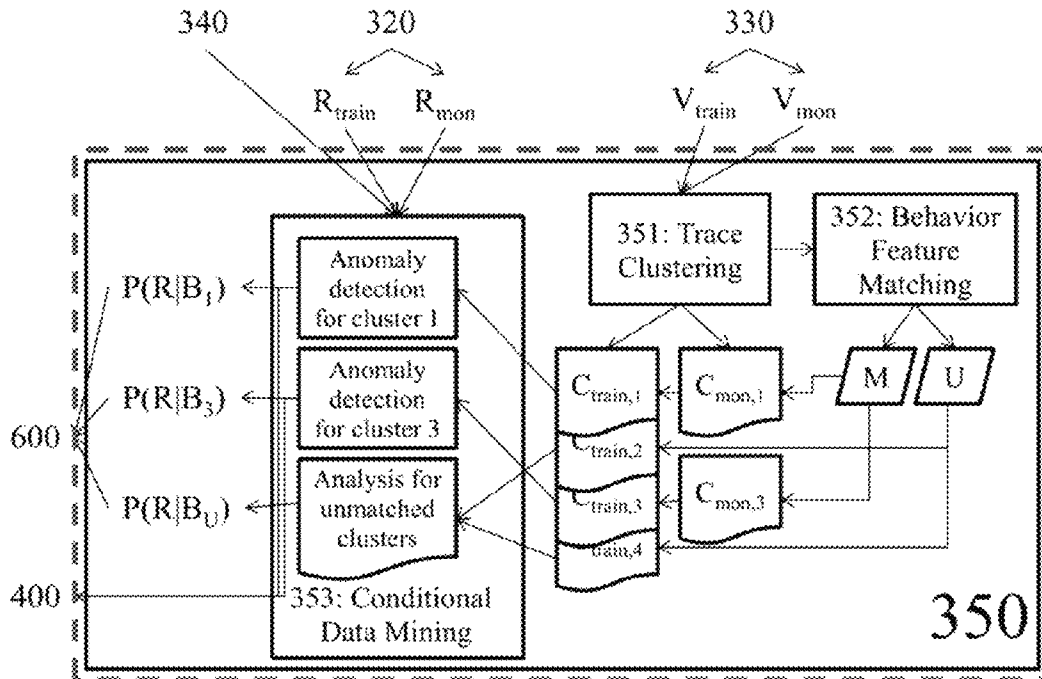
340

320

330

$R_{train}$ $R_{mon}$

$V_{train}$ $V_{mon}$

351: Trace Clustering

352: Behavior Feature Matching

Anomaly detection for cluster 1

Anomaly detection for cluster 3

Analysis for unmatched clusters

353: Conditional Data Mining

$P(R|B_1)$

$P(R|B_3)$

$P(R|B_U)$

600

400

$C_{train,1}$

$C_{train,2}$

$C_{train,3}$

$C_{train,4}$

$C_{mon,1}$

$C_{mon,3}$

M

U

350